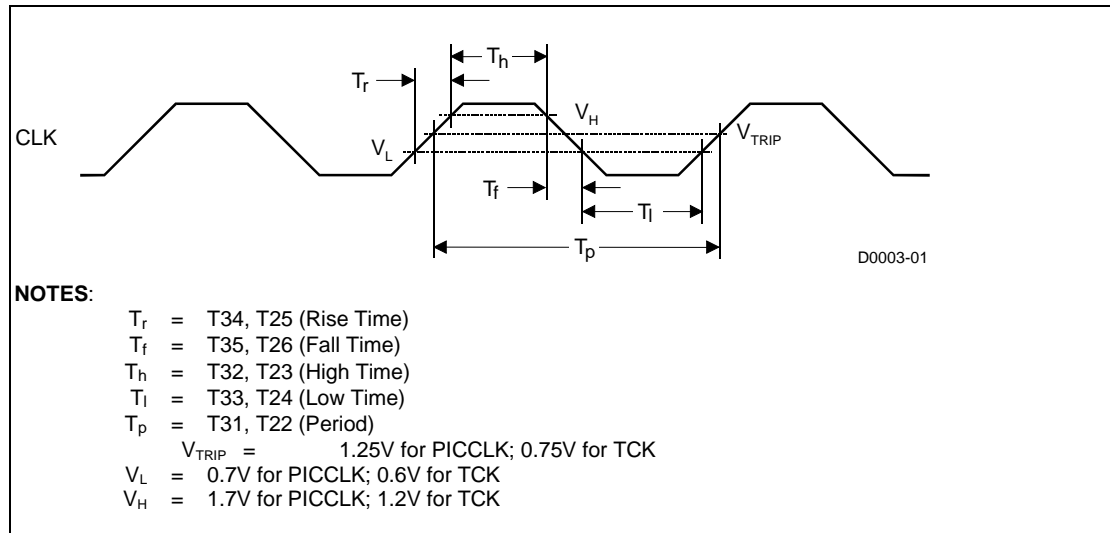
$T_h$

$T_r$

$V_H$

CLK

$V_L$

$V_{TRIP}$

$T_f$

$T_l$

$T_p$

D0003-01

**NOTES**:

$T_r$ = T34, T25 (Rise Time)
$T_f$ = T35, T26 (Fall Time)
$T_h$ = T32, T23 (High Time)
$T_l$ = T33, T24 (Low Time)
$T_p$ = T31, T22 (Period)
$V_{TRIP}$ = 1.25V for PICCLK; 0.75V for TCK
$V_L$ = 0.7V for PICCLK; 0.6V for TCK
$V_H$ = 1.7V for PICCLK; 1.2V for TCK